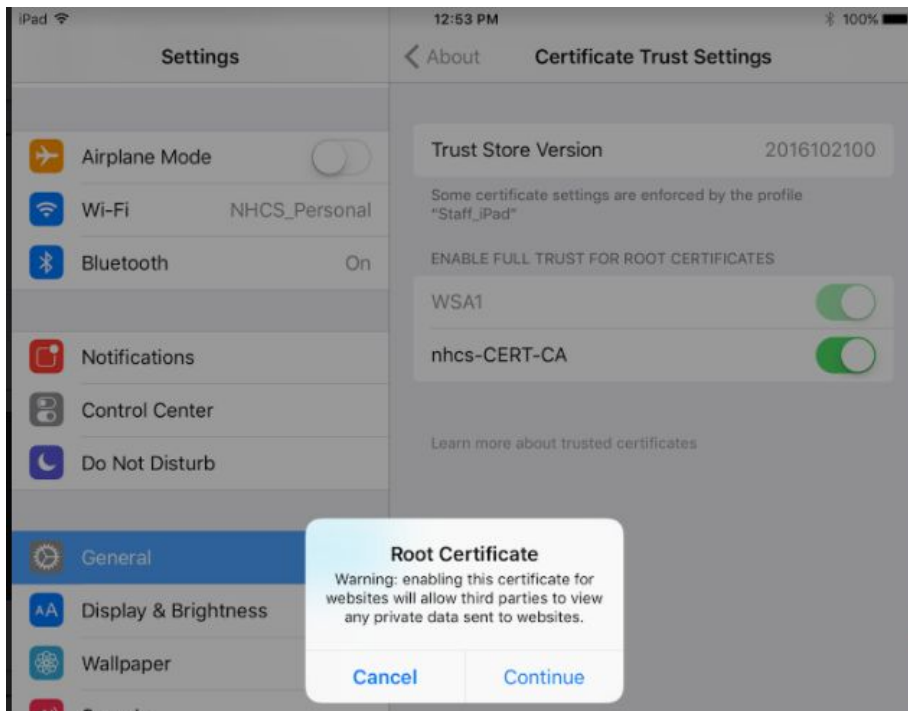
iPad

12:53 PM

100%

Settings

Airplane Mode

Wi-Fi NHCS_Personal

Bluetooth On

Notifications

Control Center

Do Not Disturb

General

Display & Brightness

Wallpaper

About

Certificate Trust Settings

Trust Store Version 2016102100

Some certificate settings are enforced by the profile "Staff_iPad"

ENABLE FULL TRUST FOR ROOT CERTIFICATES

WSA1

nhcs-CERT-CA

Learn more about trusted certificates

Root Certificate

Warning: enabling this certificate for websites will allow third parties to view any private data sent to websites.

Cancel

Continue